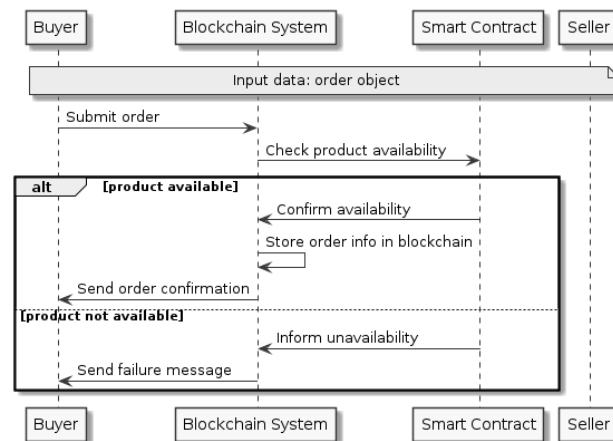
Buyer
Blockchain System
Smart Contract
Seller

Input data: order object

Submit order

Check product availability

alt [product available]

Confirm availability

Store order info in blockchain

Send order confirmation

[product not available]

Inform unavailability

Send failure message

Buyer
Blockchain System
Smart Contract
Seller